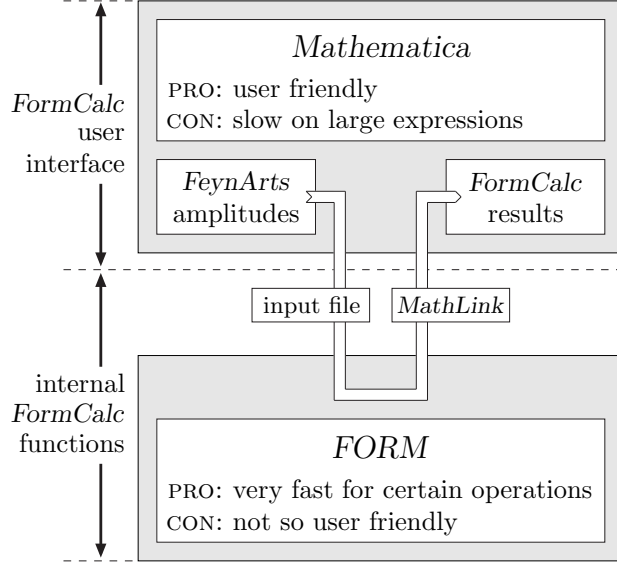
FormCalc user interface

Mathematica

PRO: user friendly
CON: slow on large expressions

FeynArts amplitudes

FormCalc results

input file

MathLink

internal FormCalc functions

FORM

PRO: very fast for certain operations
CON: not so user friendly